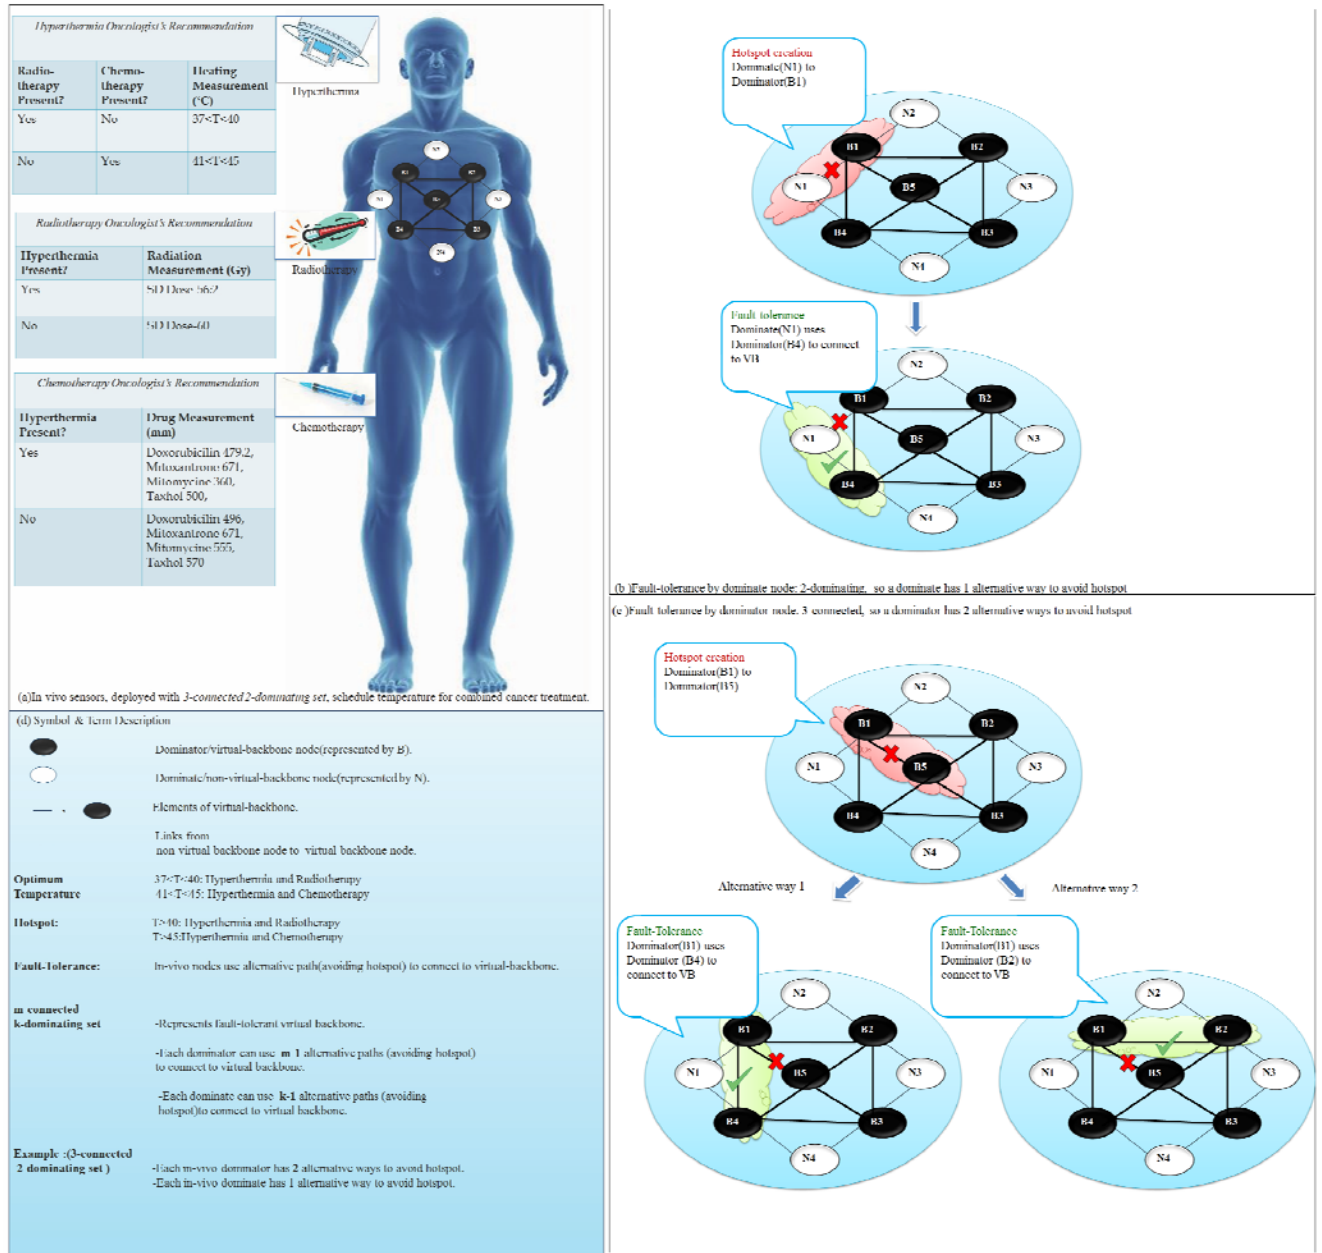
Hyperthermia Oncologist's Recommendation

| Radio-therapy Present? | Chemo-therapy Present? | Heating Measurement (°C) |
|---|---|---|
| Yes | No | 37<T<40 |
| No | Yes | 41<T<45 |

Hyperthermia

Radiotherapy Oncologist's Recommendation

| Hyperthermia Present? | Radiation Measurement (Gy) |
|---|---|
| Yes | 5D Dose 56? |
| No | 5D Dose=60 |

Radiotherapy

Chemotherapy Oncologist's Recommendation

| Hyperthermia Present? | Drug Measurement (mm) |
|---|---|
| Yes | Doxorubicilin 179.2, Mitoxantrone 671, Mitomycine 360, Taxhol 500, |
| No | Doxorubicilin 496, Mitoxantrone 671, Mitomycine 555, Taxhol 570 |

Chemotherapy

(a)In vivo sensors, deployed with 3-connected 2-dominating set, schedule temperature for combined cancer treatment.

Hotspot creation
Dominate(N1) to Dominator(B1)

N2 B1 B2 N1 B5 N3 B4 B3 N4

Fault tolerance
Dominate(N1) uses Dominator(B4) to connect to VB

N2 B1 B2 N1 B5 N3 B4 B3 N4

(b )Fault-tolerance by dominate node: 2-dominating, so a dominate has 1 alternative way to avoid hotspot

(c )Fault tolerance by dominator node: 3 connected, so a dominator has 2 alternative ways to avoid hotspot

Hotspot creation
Dominator(B1) to Dominator(B5)

N2 B1 B2 N1 B5 N3 B4 B3 N4

Alternative way 1

Alternative way 2

Fault-Tolerance
Dominator(B1) uses Dominator (B4) to connect to VB

Fault-Tolerance
Dominator(B1) uses Dominator (B2) to connect to VB

N2 B1 B2 N1 B5 N3 B4 B3 N4

N2 B1 B2 N1 B5 N3 B4 B3 N4

(d) Symbol & Term Description

Dominator/virtual-backbone node(represented by B).

Dominate/non-virtual-backbone node(represented by N).

Elements of virtual-backbone.

Links from non virtual backbone node to virtual backbone node.

Optimum Temperature
37<T<40: Hyperthermia and Radiotherapy
41<T<45: Hyperthermia and Chemotherapy

Hotspot:
T>40: Hyperthermia and Radiotherapy
T>45:Hyperthermia and Chemotherapy

Fault-Tolerance:
In-vivo nodes use alternative path(avoiding hotspot) to connect to virtual-backbone.

m connected k-dominating set
-Represents fault-tolerant virtual backbone.

-Each dominator can use m-1 alternative paths (avoiding hotspot) to connect to virtual backbone.

-Each dominate can use k-1 alternative paths (avoiding hotspot)to connect to virtual backbone.

Example :(3-connected 2 dominating set )
-Each in-vivo dominator has 2 alternative ways to avoid hotspot.
-Each in-vivo dominate has 1 alternative way to avoid hotspot.